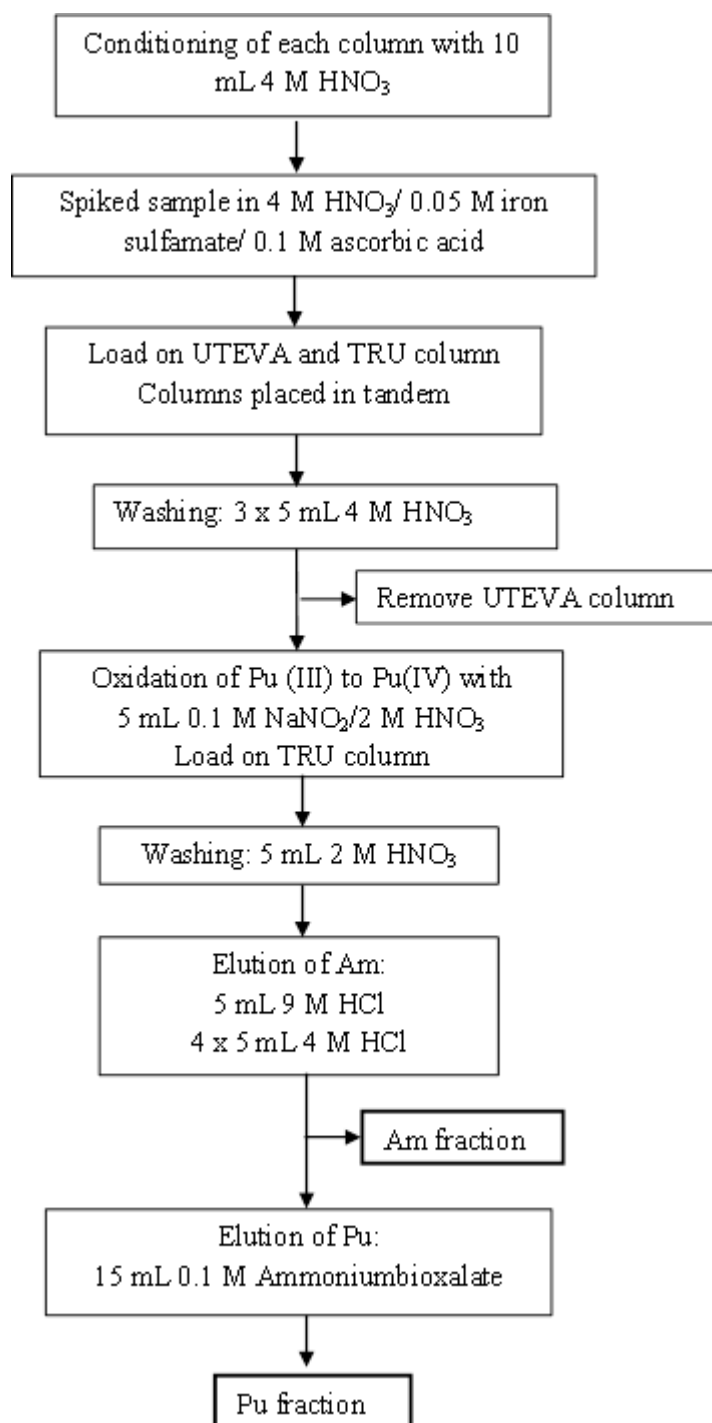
Conditioning of each column with 10 mL 4 M $HNO_3$

Spiked sample in 4 M $HNO_3$/ 0.05 M iron sulfamate/ 0.1 M ascorbic acid

Load on UTEVA and TRU column
Columns placed in tandem

Washing: 3 x 5 mL 4 M $HNO_3$

Remove UTEVA column

Oxidation of Pu (III) to Pu(IV) with
5 mL 0.1 M $NaNO_2$/2 M $HNO_3$
Load on TRU column

Washing: 5 mL 2 M $HNO_3$

Elution of Am:
5 mL 9 M HCl
4 x 5 mL 4 M HCl

Am fraction

Elution of Pu:
15 mL 0.1 M Ammoniumbioxalate

Pu fraction